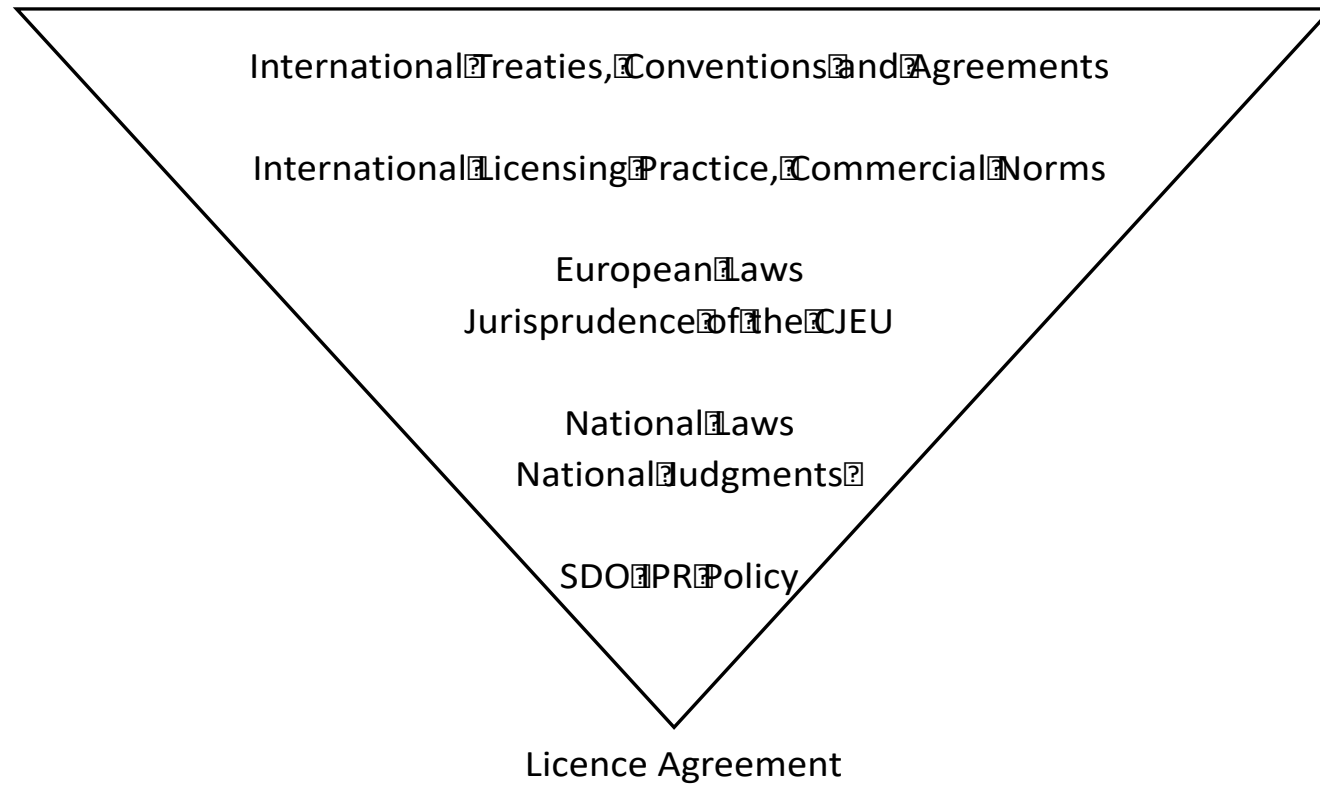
International Treaties, Conventions and Agreements

International Licensing Practice, Commercial Norms

European Laws
Jurisprudence of the CJEU

National Laws
National Judgments

SDO IPR Policy

Licence Agreement